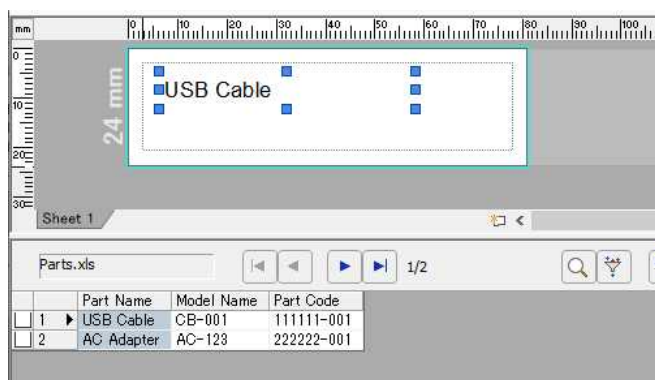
mm
0 10 20 30 40 50 60 70 80 90 100
0
10
20
30
24 mm
USB Cable
Sheet 1
Parts.xls
1/2

| | | Part Name | Model Name | Part Code |
|---|---|---|---|---|
| | 1 | USB Cable | CB-001 | 111111-001 |
| | 2 | AC Adapter | AC-123 | 222222-001 |